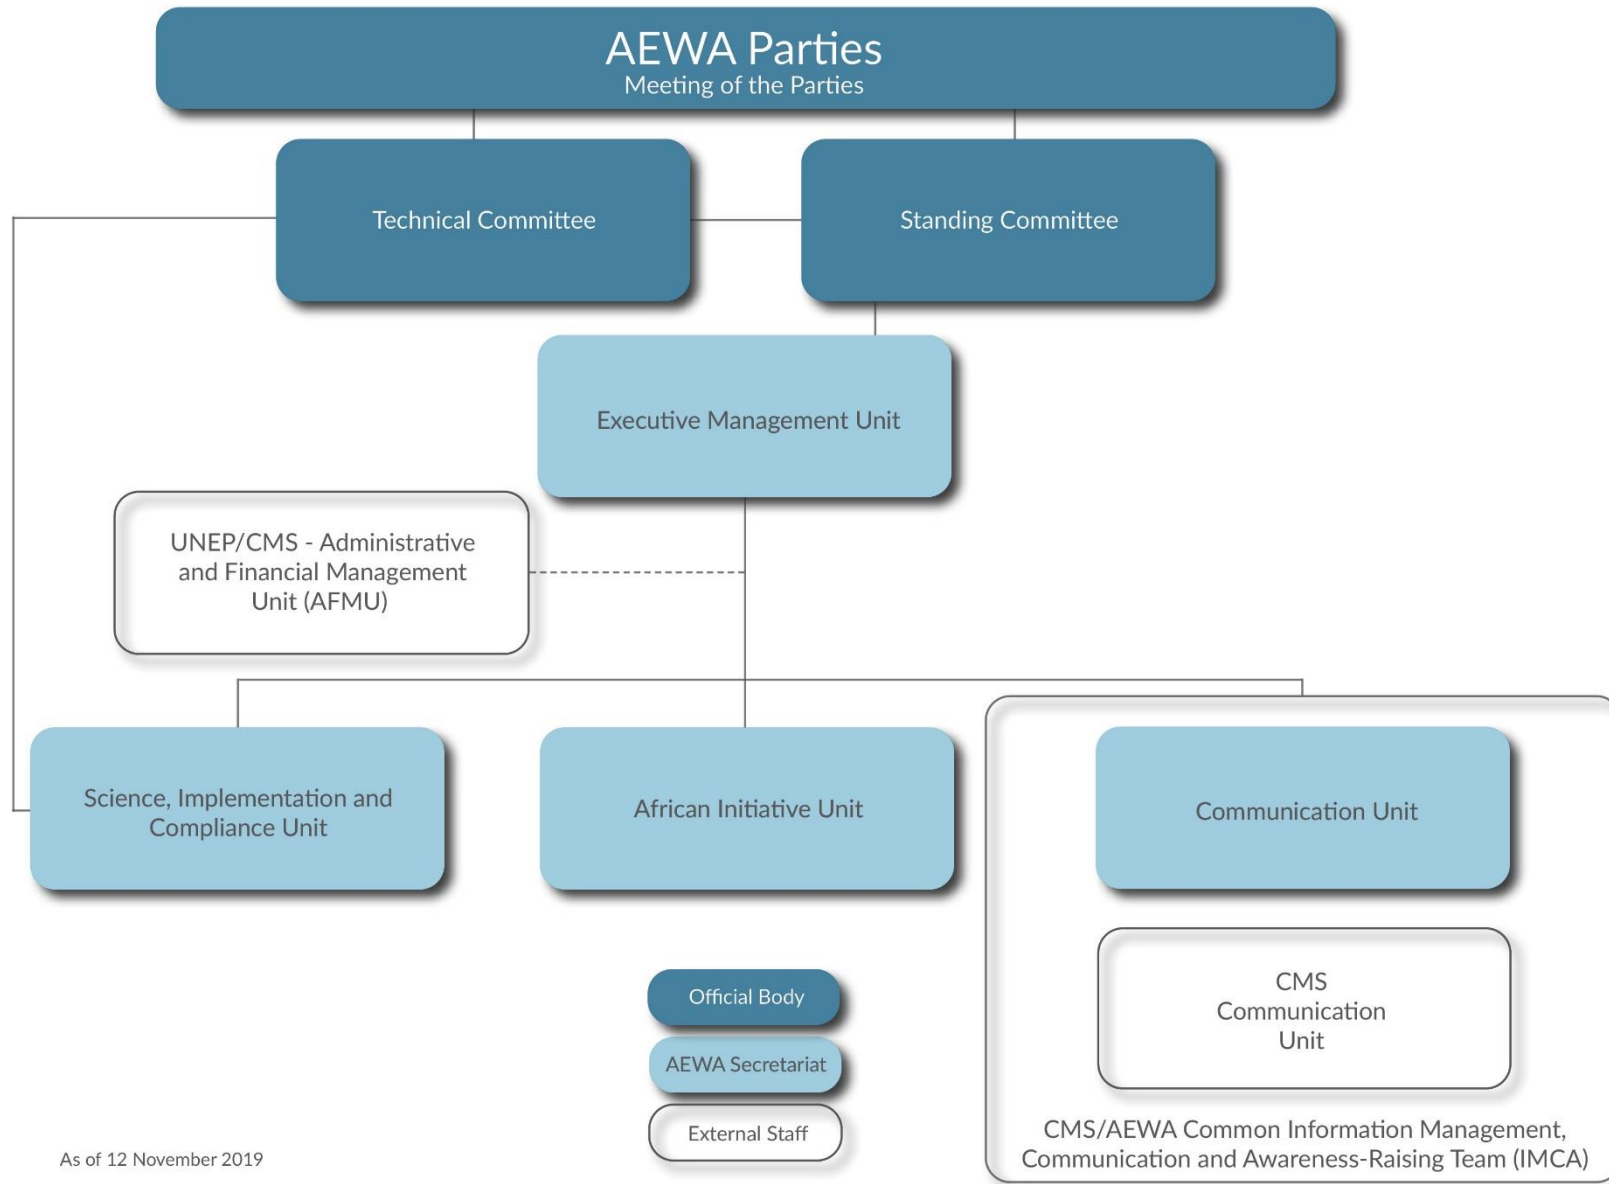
AEWA Parties
Meeting of the Parties

Technical Committee

Standing Committee

Executive Management Unit

UNEP/CMS - Administrative and Financial Management Unit (AFMU)

Science, Implementation and Compliance Unit

African Initiative Unit

Communication Unit

CMS Communication Unit

CMS/AEWA Common Information Management, Communication and Awareness-Raising Team (IMCA)

Official Body

AEWA Secretariat

External Staff

As of 12 November 2019